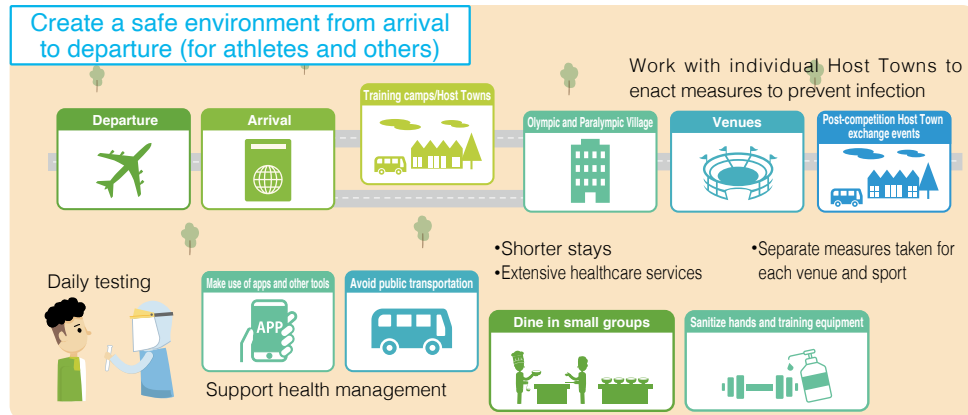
Create a safe environment from arrival to departure (for athletes and others)

Work with individual Host Towns to enact measures to prevent infection

Departure

Arrival

Training camps/Host Towns

Olympic and Paralympic Village

Venues

Post-competition Host Town exchange events

•Shorter stays
•Extensive healthcare services

•Separate measures taken for each venue and sport

Daily testing

Make use of apps and other tools

APP

Avoid public transportation

Support health management

Dine in small groups

Sanitize hands and training equipment